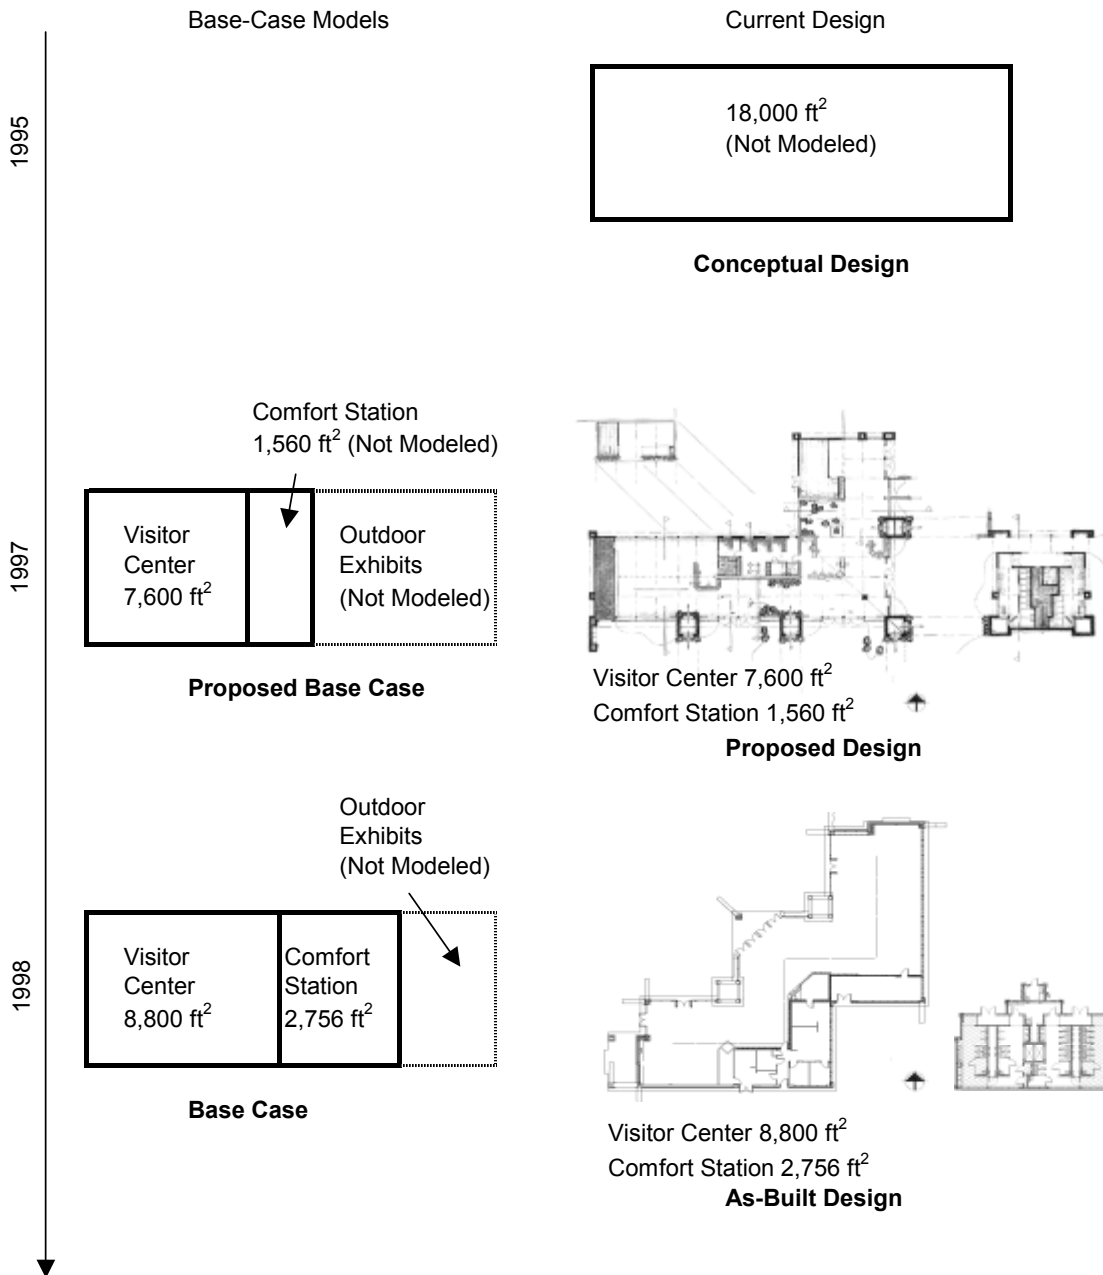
Base-Case Models

Current Design

1995

18,000 ft$^2$
(Not Modeled)

Conceptual Design

1997

Comfort Station
1,560 ft$^2$ (Not Modeled)

Visitor Center 7,600 ft$^2$

Outdoor Exhibits (Not Modeled)

Proposed Base Case

Visitor Center 7,600 ft$^2$
Comfort Station 1,560 ft$^2$
Proposed Design

1998

Outdoor Exhibits (Not Modeled)

Visitor Center 8,800 ft$^2$

Comfort Station 2,756 ft$^2$

Base Case

Visitor Center 8,800 ft$^2$
Comfort Station 2,756 ft$^2$
As-Built Design